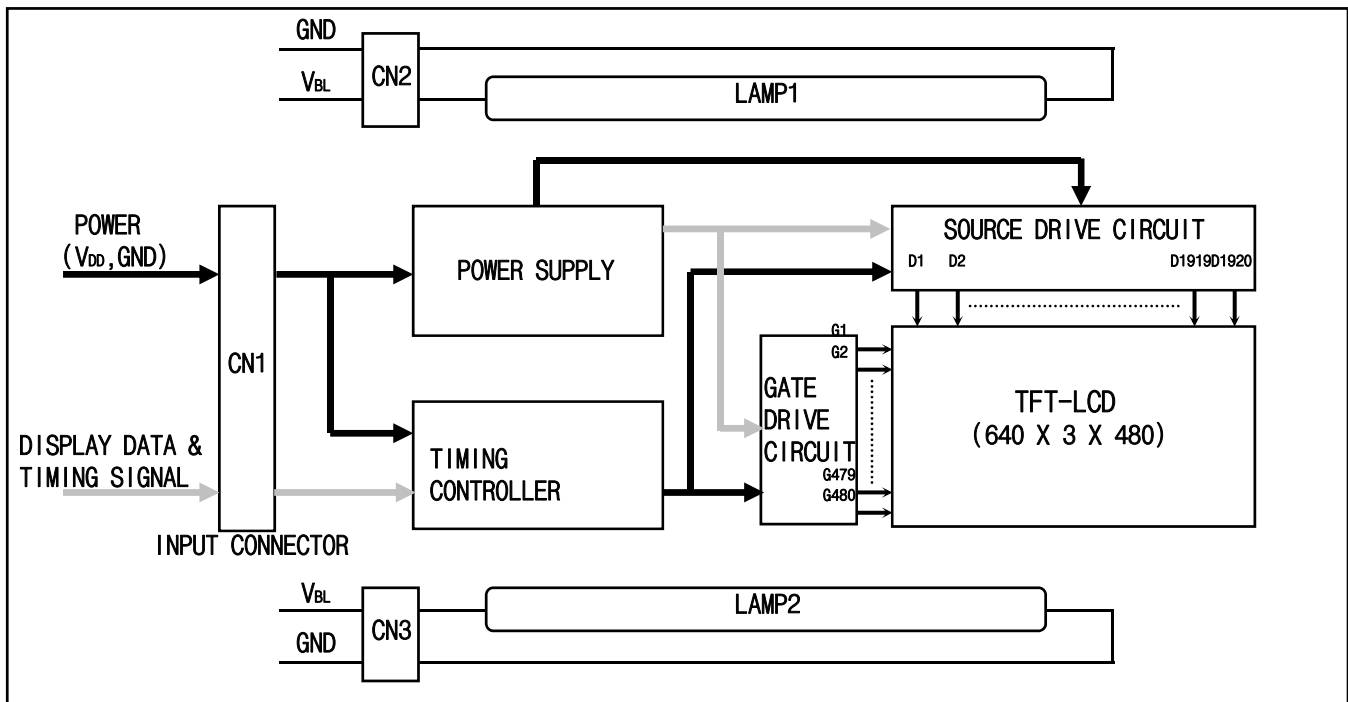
GND

$V_{BL}$

CN2

LAMP1

POWER ($V_{DD}$,GND)

CN1

POWER SUPPLY

SOURCE DRIVE CIRCUIT

D1 D2 D1919 D1920

G1

G2

GATE DRIVE CIRCUIT

G479

G480

TFT-LCD (640 X 3 X 480)

DISPLAY DATA & TIMING SIGNAL

TIMING CONTROLLER

INPUT CONNECTOR

$V_{BL}$

CN3

LAMP2

GND